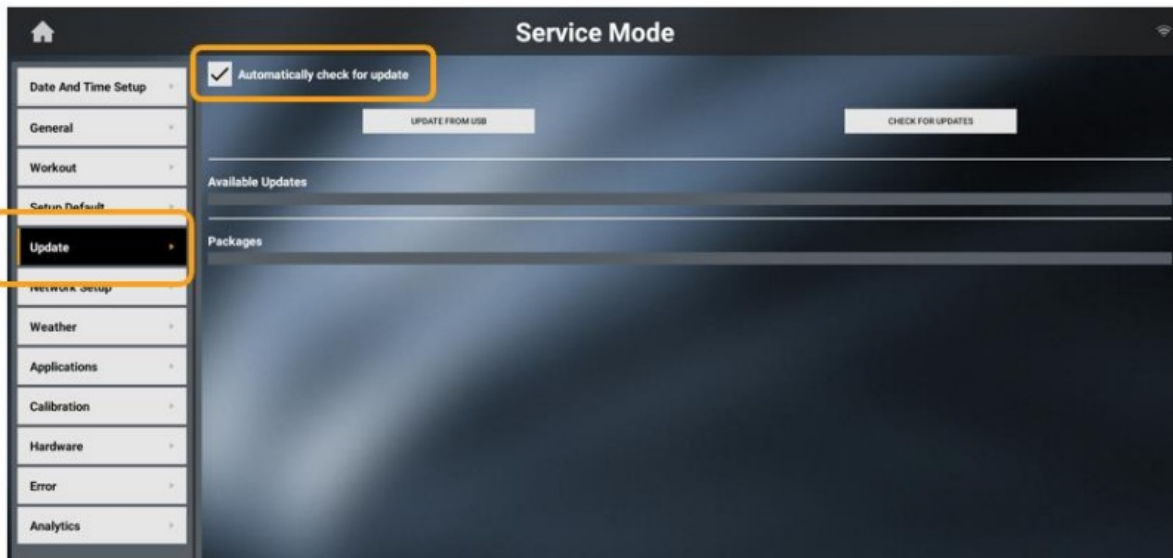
Service Mode

Date And Time Setup
General
Workout
Setup Default
Update
Network Setup
Weather
Applications
Calibration
Hardware
Error
Analytics

Automatically check for update

UPDATE FROM USB

CHECK FOR UPDATES

Available Updates

Packages